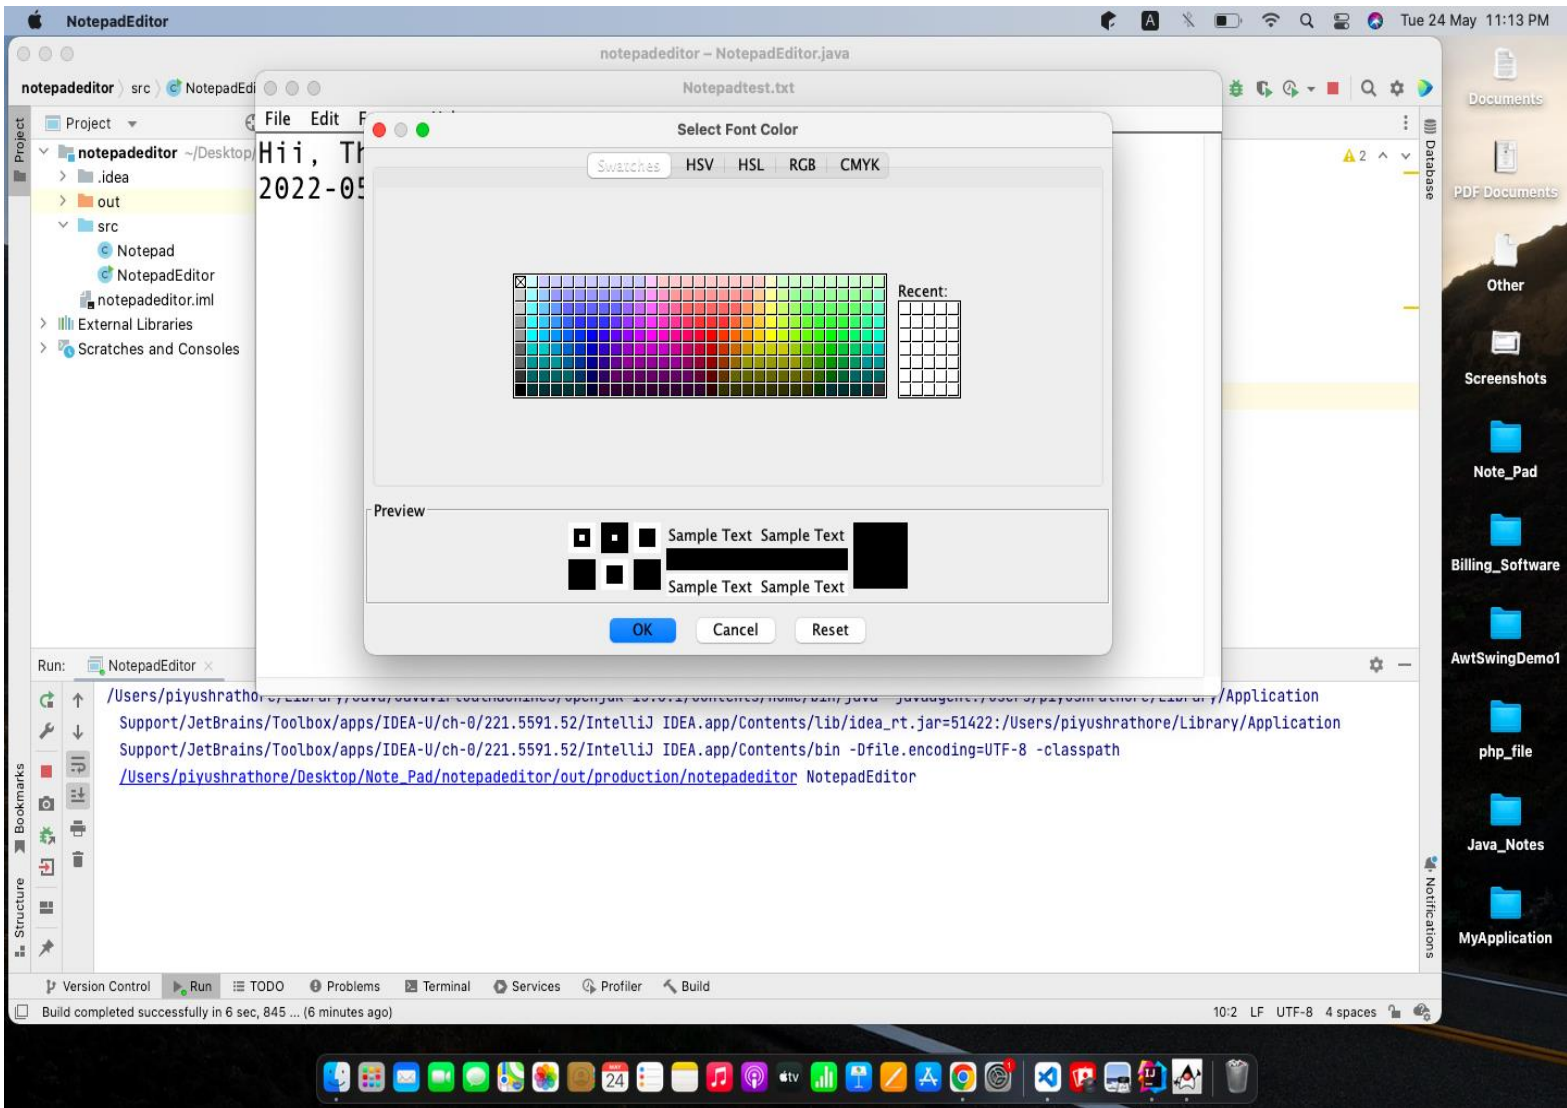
NotepadEditor

Tue 24 May 11:13 PM

notepadeditor – NotepadEditor.java

notepadeditor 〉 src 〉 NotepadEdi

Notepadtest.txt

Project

notepadeditor ~/Desktop

.idea

out

src

Notepad

NotepadEditor

notepadeditor.iml

External Libraries

Scratches and Consoles

File Edit F

Hii, Th
2022-05

Select Font Color

Swatches HSV HSL RGB CMYK

Recent:

Preview

Sample Text Sample Text

Sample Text Sample Text

OK Cancel Reset

2

Database

Run: NotepadEditor

/Users/piyushratho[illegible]/Application Support/JetBrains/Toolbox/apps/IDEA-U/ch-0/221.5591.52/IntelliJ IDEA.app/Contents/lib/idea_rt.jar=51422:/Users/piyushrathore/Library/Application Support/JetBrains/Toolbox/apps/IDEA-U/ch-0/221.5591.52/IntelliJ IDEA.app/Contents/bin -Dfile.encoding=UTF-8 -classpath /Users/piyushrathore/Desktop/Note_Pad/notepadeditor/out/production/notepadeditor NotepadEditor

Bookmarks

Structure

Notifications

Version Control Run TODO Problems Terminal Services Profiler Build

Build completed successfully in 6 sec, 845 ... (6 minutes ago)

10:2 LF UTF-8 4 spaces

Documents

PDF Documents

Other

Screenshots

Note_Pad

Billing_Software

AwtSwingDemo1

php_file

Java_Notes

MyApplication

24